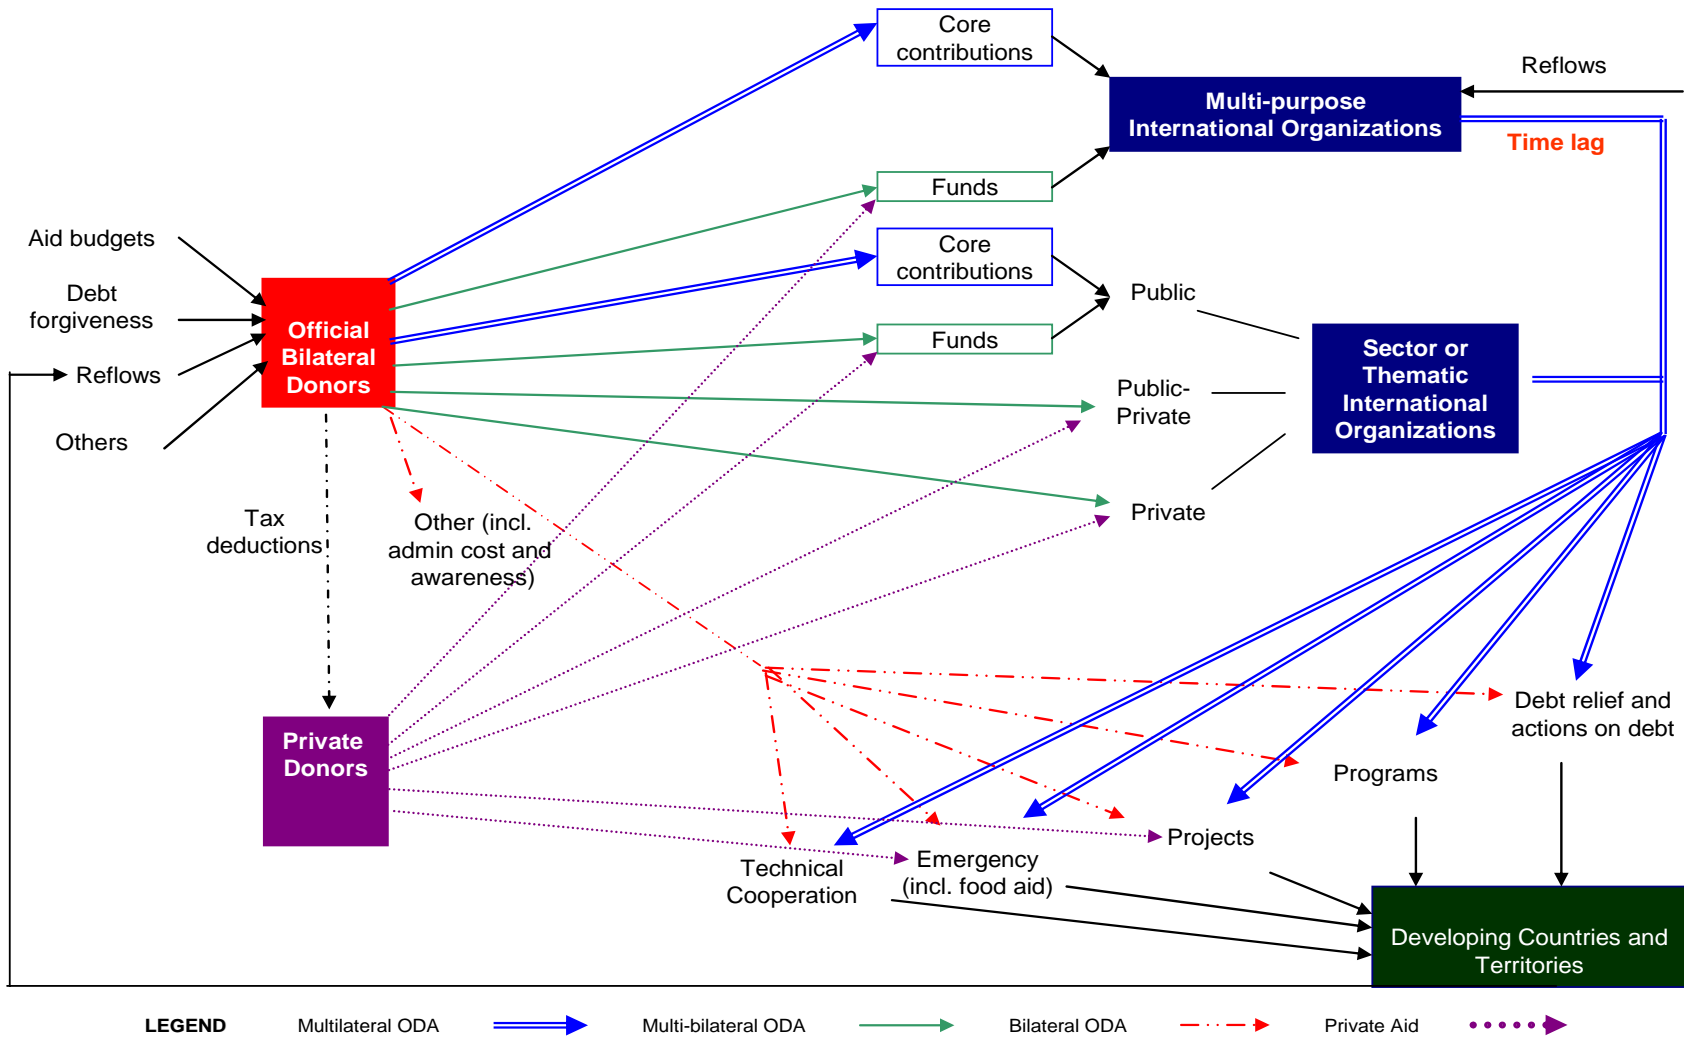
Core contributions

Reflows

Multi-purpose International Organizations

Time lag

Funds

Aid budgets

Core contributions

Debt forgiveness

Public

Official Bilateral Donors

Funds

Reflows

Sector or Thematic International Organizations

Public-Private

Others

Private

Tax deductions

Other (incl. admin cost and awareness)

Debt relief and actions on debt

Private Donors

Programs

Projects

Emergency (incl. food aid)

Technical Cooperation

Developing Countries and Territories

LEGEND

Multilateral ODA

Multi-bilateral ODA

Bilateral ODA

Private Aid